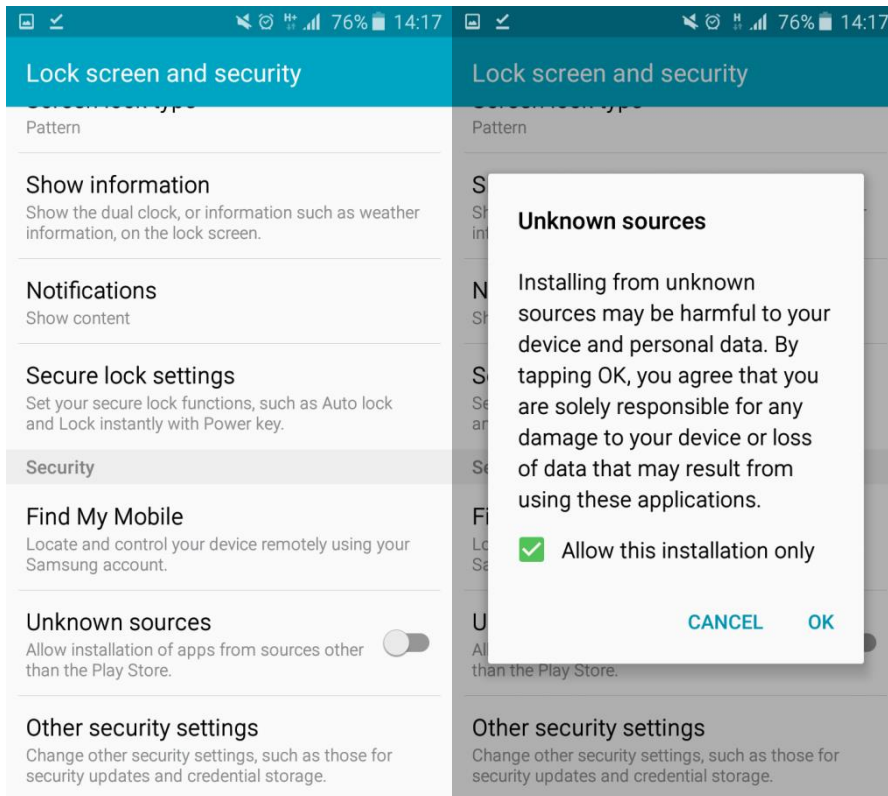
76% 14:17

Lock screen and security

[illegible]
Pattern

Show information
Show the dual clock, or information such as weather information, on the lock screen.

Notifications
Show content

Secure lock settings
Set your secure lock functions, such as Auto lock and Lock instantly with Power key.

Security

Find My Mobile
Locate and control your device remotely using your Samsung account.

Unknown sources
Allow installation of apps from sources other than the Play Store.

Other security settings
Change other security settings, such as those for security updates and credential storage.

76% 14:17

Lock screen and security

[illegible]
Pattern

Unknown sources

Installing from unknown sources may be harmful to your device and personal data. By tapping OK, you agree that you are solely responsible for any damage to your device or loss of data that may result from using these applications.

Allow this installation only

CANCEL OK

than the Play Store.

Other security settings
Change other security settings, such as those for security updates and credential storage.